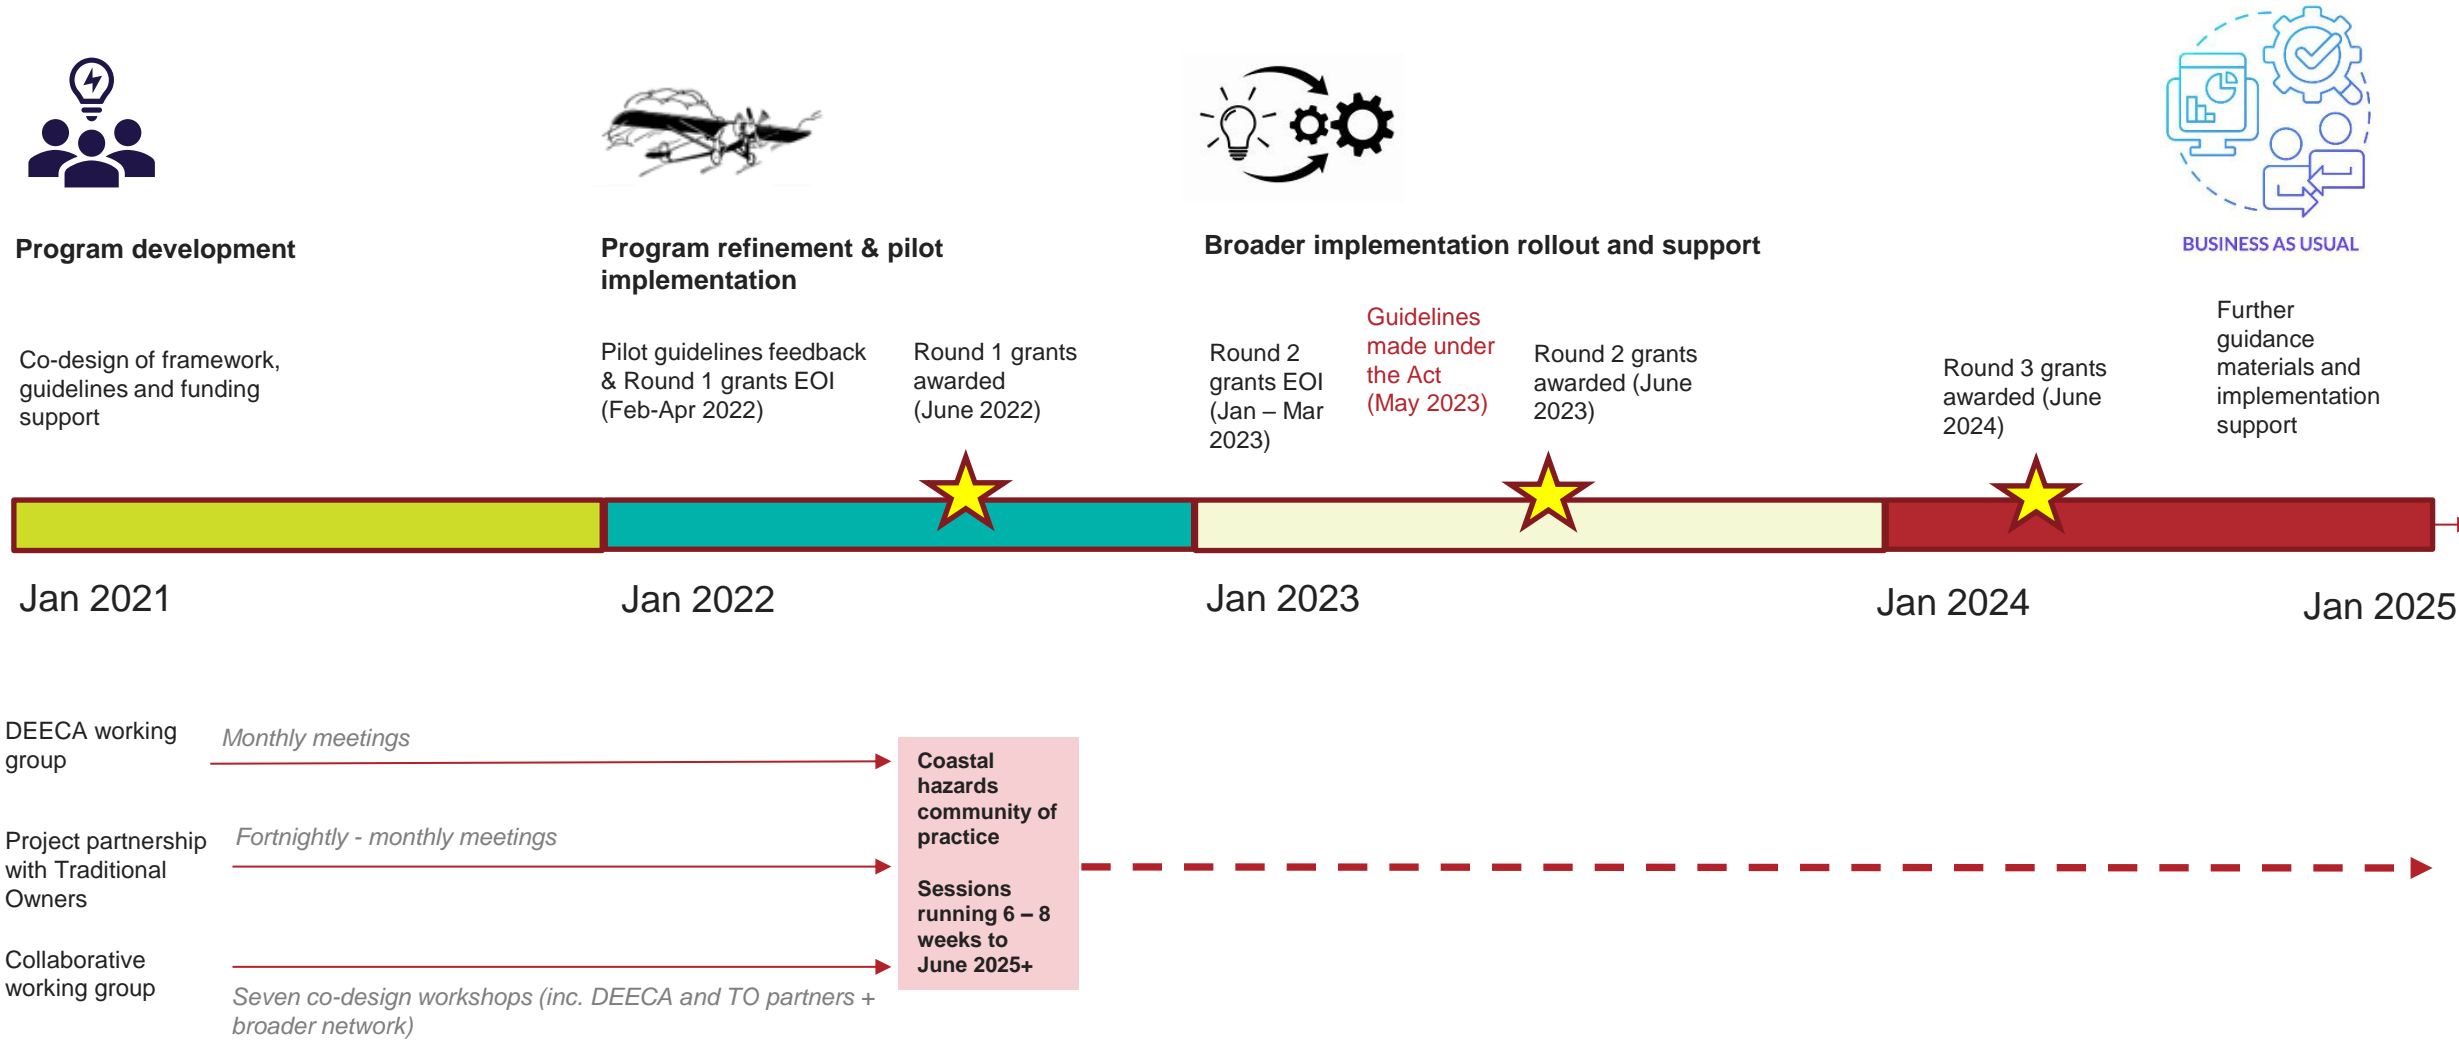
Program development

Program refinement & pilot implementation

Broader implementation rollout and support

BUSINESS AS USUAL

Co-design of framework, guidelines and funding support

Pilot guidelines feedback & Round 1 grants EOI (Feb-Apr 2022)

Round 1 grants awarded (June 2022)

Round 2 grants EOI (Jan – Mar 2023)

Guidelines made under the Act (May 2023)

Round 2 grants awarded (June 2023)

Round 3 grants awarded (June 2024)

Further guidance materials and implementation support

Jan 2021

Jan 2022

Jan 2023

Jan 2024

Jan 2025

DEECA working group

Monthly meetings

Project partnership with Traditional Owners

Fortnightly - monthly meetings

Collaborative working group

Seven co-design workshops (inc. DEECA and TO partners + broader network)

Coastal hazards community of practice

Sessions running 6 – 8 weeks to June 2025+